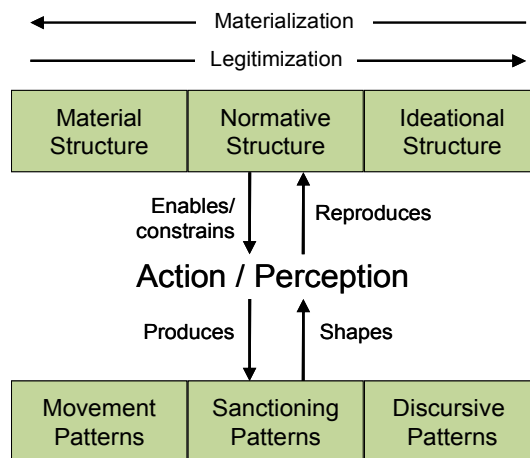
Materialization

Legitimization

| Material Structure | Normative Structure | Ideational Structure |
|---|---|---|

Enables/ constrains

Reproduces

Action / Perception

Produces

Shapes

| Movement Patterns | Sanctioning Patterns | Discursive Patterns |
|---|---|---|